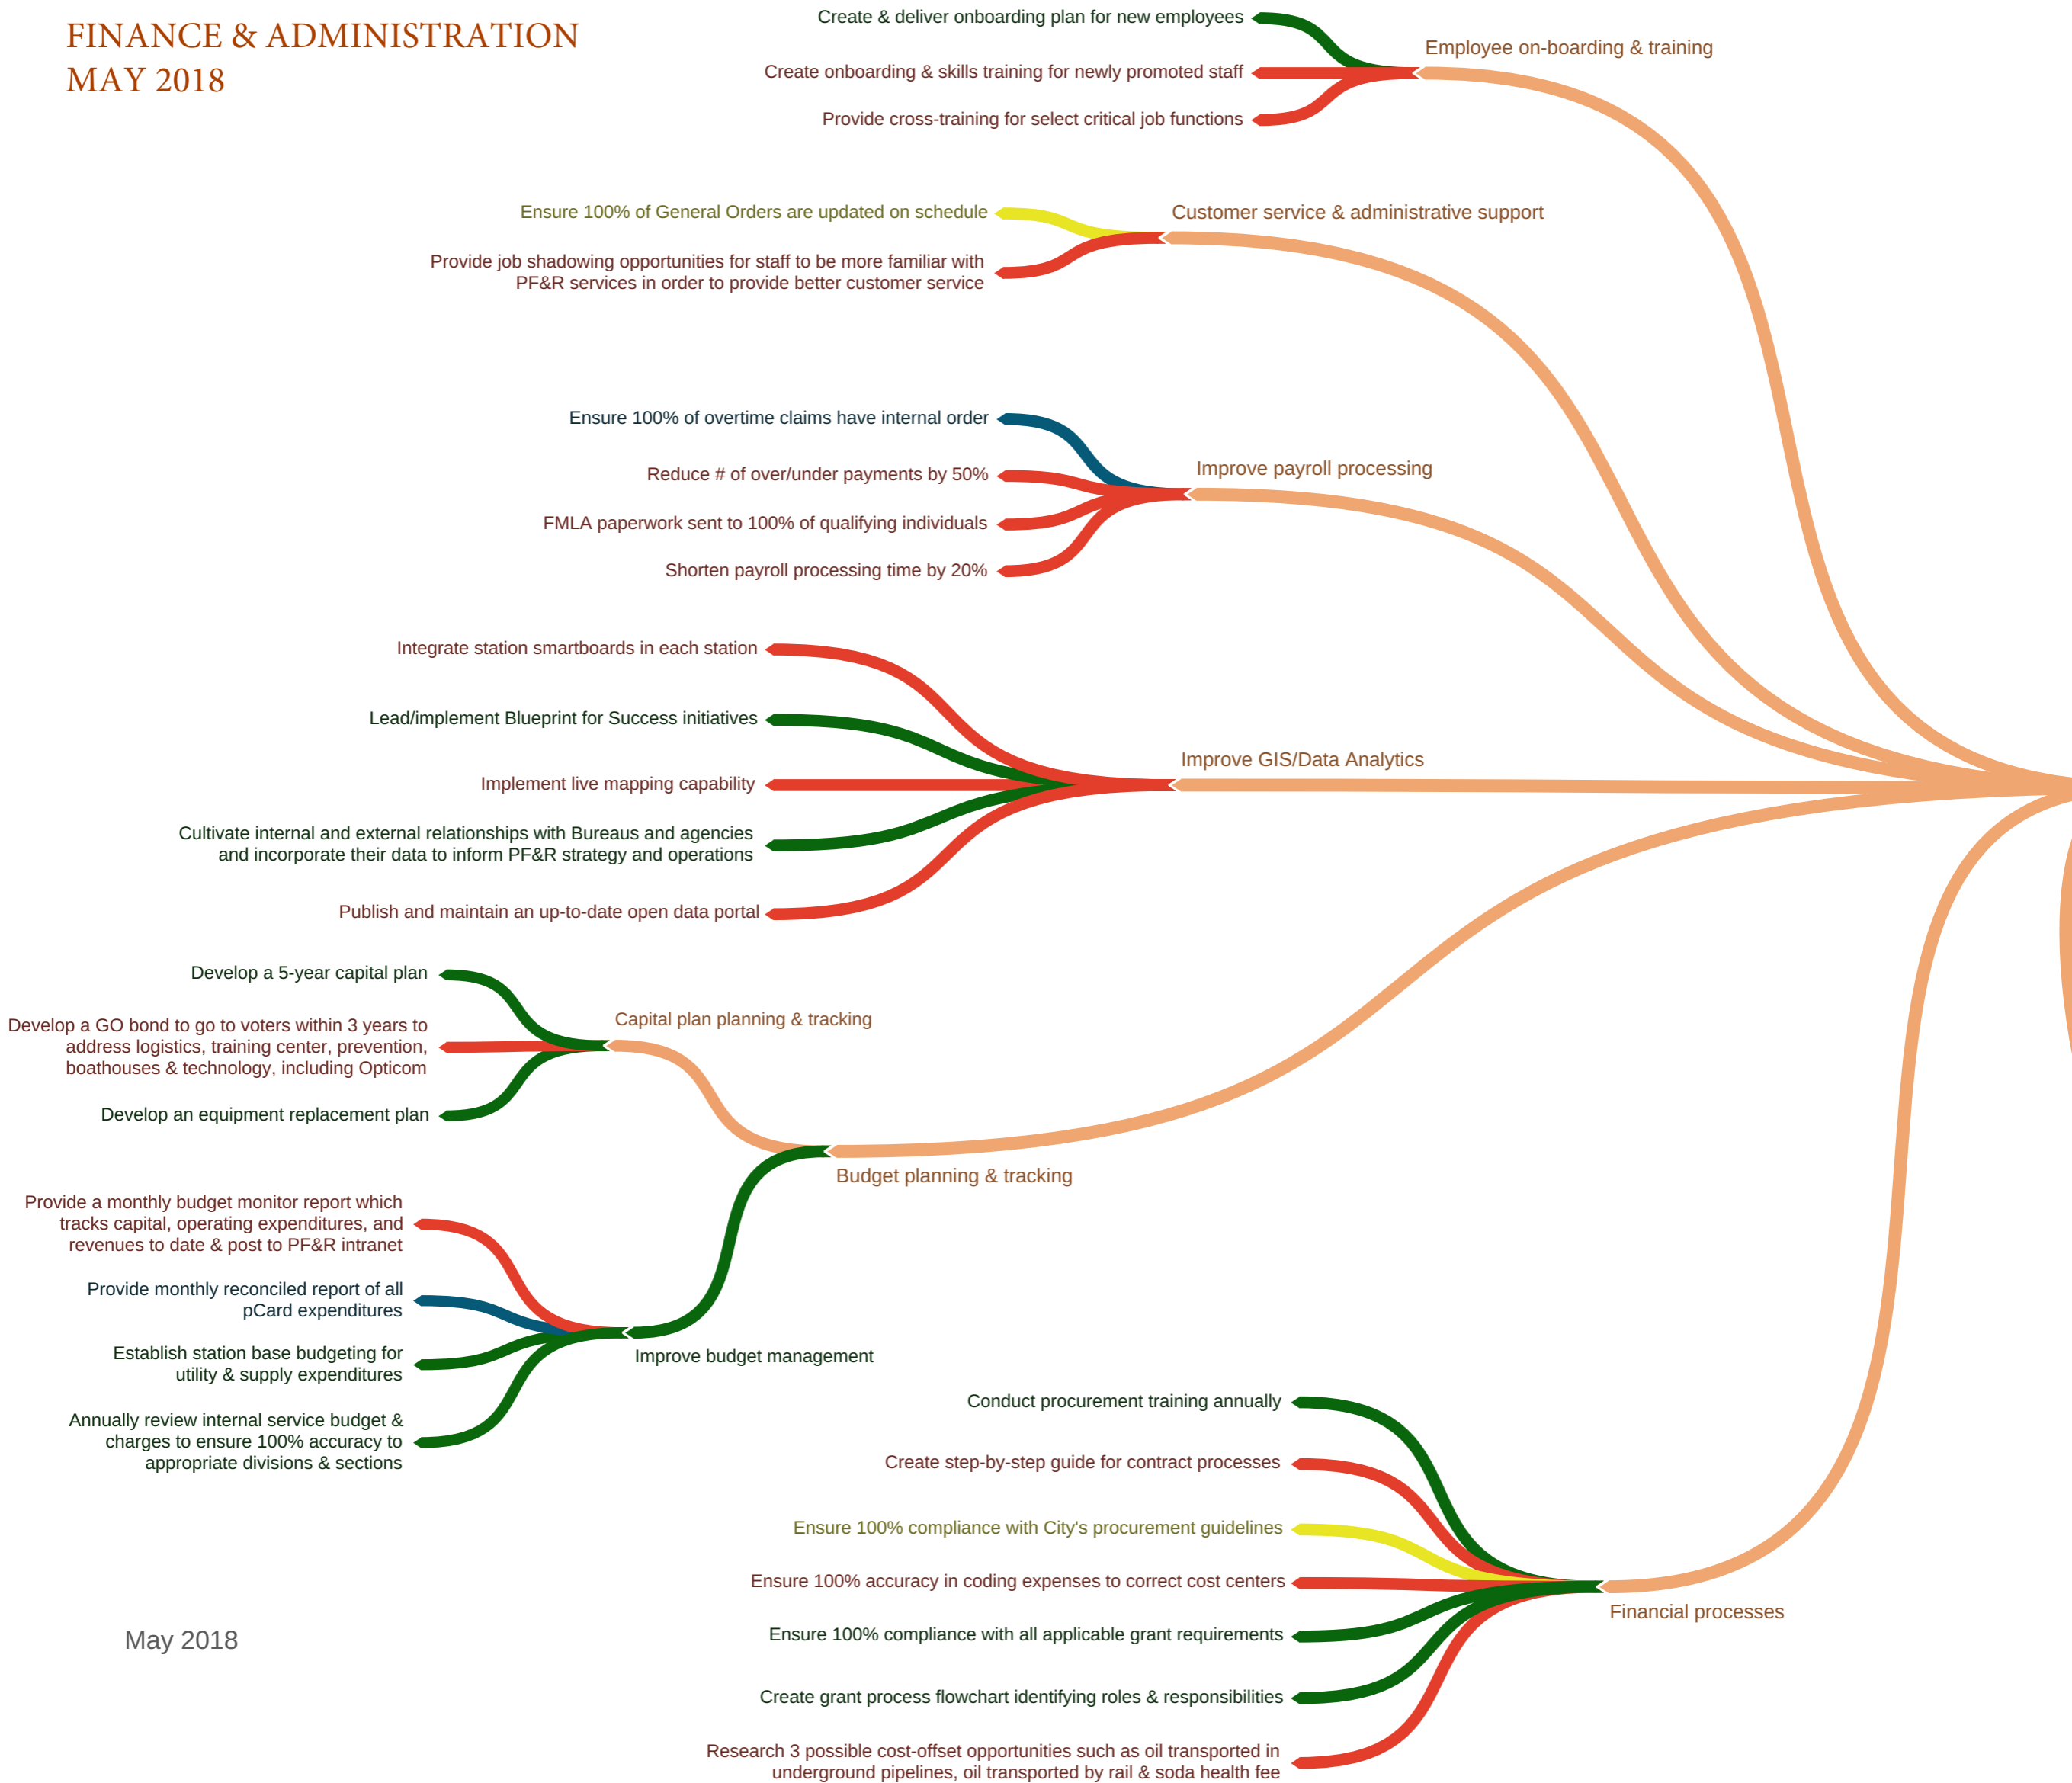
FINANCE & ADMINISTRATION
MAY 2018

Create & deliver onboarding plan for new employees
Create onboarding & skills training for newly promoted staff
Provide cross-training for select critical job functions
Employee on-boarding & training

Ensure 100% of General Orders are updated on schedule
Provide job shadowing opportunities for staff to be more familiar with PF&R services in order to provide better customer service
Customer service & administrative support

Ensure 100% of overtime claims have internal order
Reduce # of over/under payments by 50%
FMLA paperwork sent to 100% of qualifying individuals
Shorten payroll processing time by 20%
Improve payroll processing

Integrate station smartboards in each station
Lead/implement Blueprint for Success initiatives
Implement live mapping capability
Cultivate internal and external relationships with Bureaus and agencies and incorporate their data to inform PF&R strategy and operations
Publish and maintain an up-to-date open data portal
Improve GIS/Data Analytics

Develop a 5-year capital plan
Develop a GO bond to go to voters within 3 years to address logistics, training center, prevention, boathouses & technology, including Opticom
Develop an equipment replacement plan
Capital plan planning & tracking

Budget planning & tracking

Provide a monthly budget monitor report which tracks capital, operating expenditures, and revenues to date & post to PF&R intranet
Provide monthly reconciled report of all pCard expenditures
Establish station base budgeting for utility & supply expenditures
Annually review internal service budget & charges to ensure 100% accuracy to appropriate divisions & sections
Improve budget management

Conduct procurement training annually
Create step-by-step guide for contract processes
Ensure 100% compliance with City's procurement guidelines
Ensure 100% accuracy in coding expenses to correct cost centers
Ensure 100% compliance with all applicable grant requirements
Create grant process flowchart identifying roles & responsibilities
Research 3 possible cost-offset opportunities such as oil transported in underground pipelines, oil transported by rail & soda health fee
Financial processes

May 2018